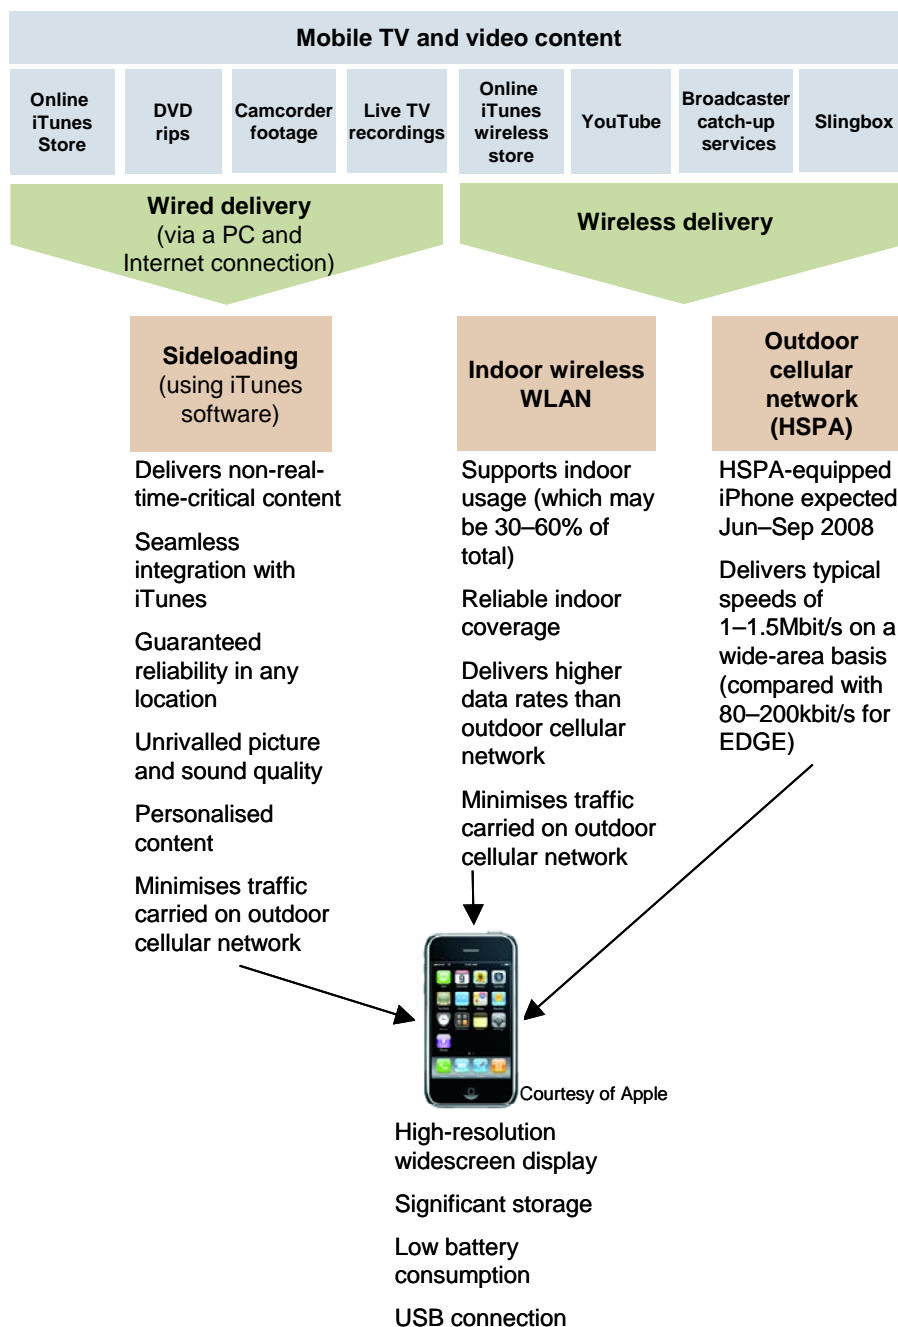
Mobile TV and video content

Online iTunes Store

DVD rips

Camcorder footage

Live TV recordings

Online iTunes wireless store

YouTube

Broadcaster catch-up services

Slingbox

Wired delivery (via a PC and Internet connection)

Wireless delivery

Sideloading (using iTunes software)

Delivers non-real-time-critical content

Seamless integration with iTunes

Guaranteed reliability in any location

Unrivalled picture and sound quality

Personalised content

Minimises traffic carried on outdoor cellular network

Indoor wireless WLAN

Supports indoor usage (which may be 30–60% of total)

Reliable indoor coverage

Delivers higher data rates than outdoor cellular network

Minimises traffic carried on outdoor cellular network

Outdoor cellular network (HSPA)

HSPA-equipped iPhone expected Jun–Sep 2008

Delivers typical speeds of 1–1.5Mbit/s on a wide-area basis (compared with 80–200kbit/s for EDGE)

Courtesy of Apple

High-resolution widescreen display

Significant storage

Low battery consumption

USB connection